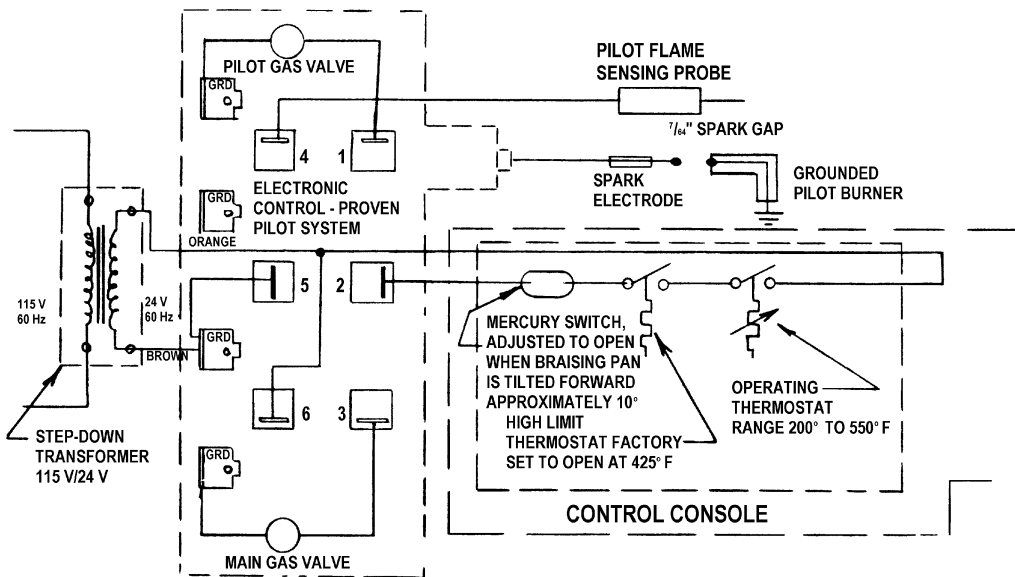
PILOT GAS VALVE

GRD

PILOT FLAME SENSING PROBE

$^{7}/_{64}$" SPARK GAP

4

1

SPARK ELECTRODE

GROUNDED PILOT BURNER

GRD

ELECTRONIC CONTROL - PROVEN PILOT SYSTEM

ORANGE

115 V 60 Hz

24 V 60 Hz

5

2

GRD

BROWN

MERCURY SWITCH, ADJUSTED TO OPEN WHEN BRAISING PAN IS TILTED FORWARD APPROXIMATELY 10°

HIGH LIMIT THERMOSTAT FACTORY SET TO OPEN AT 425° F

OPERATING THERMOSTAT RANGE 200° TO 550° F

6

3

GRD

STEP-DOWN TRANSFORMER 115 V/24 V

MAIN GAS VALVE

CONTROL CONSOLE